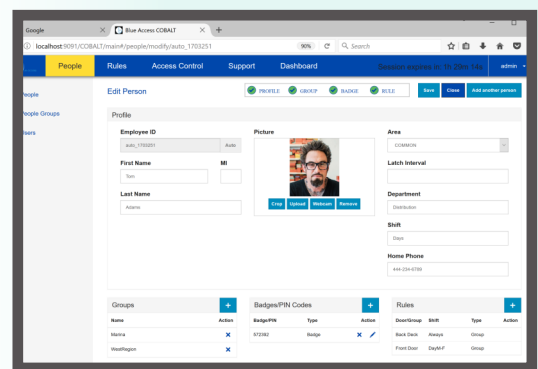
Google
Blue Access COBALT
localhost:9091/COBALT/main#/people/modify/auto_1703251
90%
Search

People Rules Access Control Support Dashboard
Session expires in: 1h 28m 14s
admin

eople
eople Groups
sers

Edit Person
PROFILE GROUP BADGE RULE
Save Close Add another person

Profile

Employee ID
auto_1703251
Auto
First Name
Tom
MI
Last Name
Adams

Picture
Crop Upload Webcam Remove

Area
COMMON
Latch Interval
Department
Distribution
Shift
Days
Home Phone
444-234-6789

Groups

| Name | Action |
|---|---|
| Marina | ✕ |
| WestRegion | ✕ |

Badges/PIN Codes

| Badge/PIN | Type | Action |
|---|---|---|
| 972382 | Badge | ✕ |

Rules

| Door/Group | Shift | Type | Action |
|---|---|---|---|
| Back Deck | Always | Group | |
| Front Door | DayM-F | Group | |